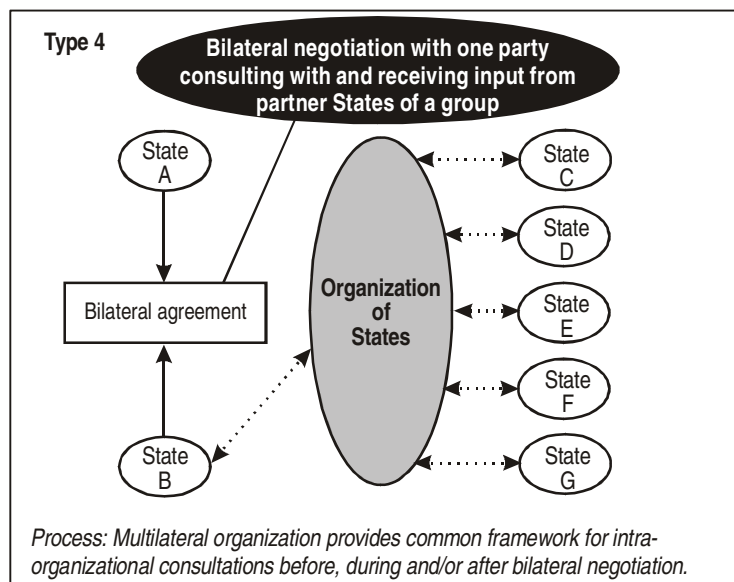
Type 4

Bilateral negotiation with one party consulting with and receiving input from partner States of a group

State A

Bilateral agreement

State B

Organization of States

State C

State D

State E

State F

State G

Process: Multilateral organization provides common framework for intraorganizational consultations before, during and/or after bilateral negotiation.